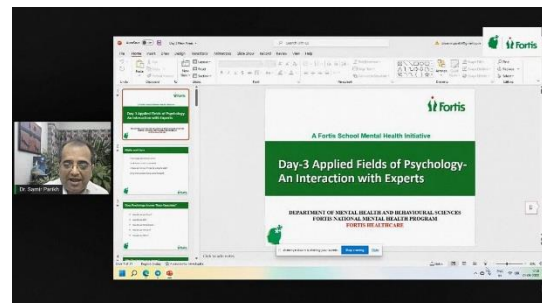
Fortis

Dr. Samir Parikh

Fortis

A Fortis School Mental Health Initiative

Day-3 Applied Fields of Psychology-An Interaction with Experts

DEPARTMENT OF MENTAL HEALTH AND BEHAVIOURAL SCIENCES
FORTIS NATIONAL MENTAL HEALTH PROGRAM
FORTIS HEALTHCARE

Day-3 Applied Fields of Psychology-An Interaction with Experts

Fortis

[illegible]

Stop sharing

Click to add notes